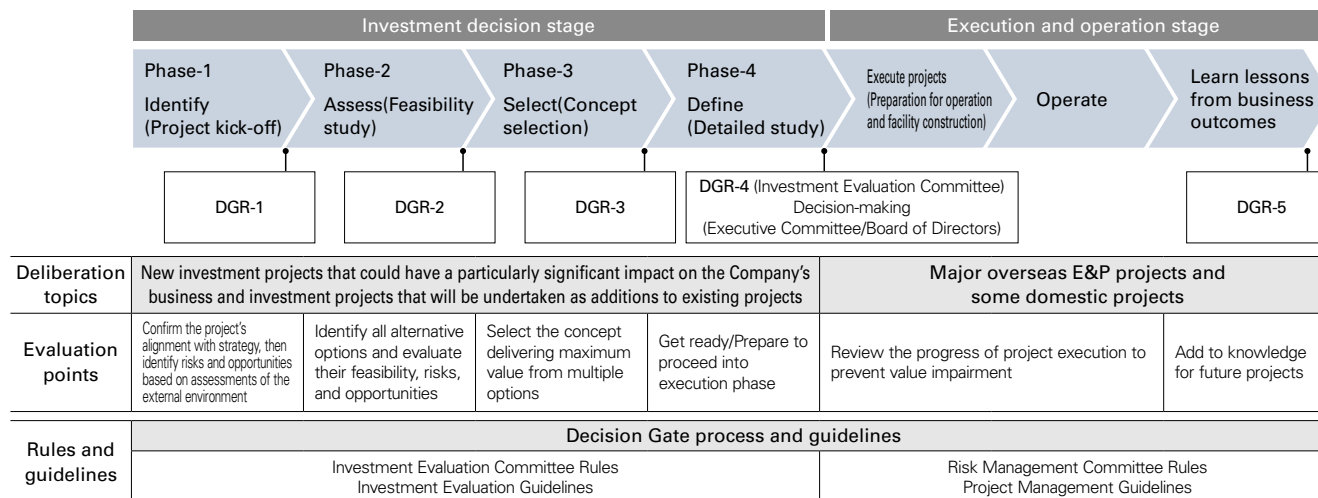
Investment decision stage

Execution and operation stage

Phase-1
Identify
(Project kick-off)

Phase-2
Assess(Feasibility study)

Phase-3
Select(Concept selection)

Phase-4
Define
(Detailed study)

Execute projects
(Preparation for operation and facility construction)

Operate

Learn lessons from business outcomes

DGR-1

DGR-2

DGR-3

DGR-4 (Investment Evaluation Committee)
Decision-making
(Executive Committee/Board of Directors)

DGR-5

| Deliberation topics | New investment projects that could have a particularly significant impact on the Company's business and investment projects that will be undertaken as additions to existing projects | | | | Major overseas E&P projects and some domestic projects | |
|---|---|---|---|---|---|---|
| Evaluation points | Confirm the project's alignment with strategy, then identify risks and opportunities based on assessments of the external environment | Identify all alternative options and evaluate their feasibility, risks, and opportunities | Select the concept delivering maximum value from multiple options | Get ready/Prepare to proceed into execution phase | Review the progress of project execution to prevent value impairment | Add to knowledge for future projects |

| Rules and guidelines | Decision Gate process and guidelines | |
|---|---|---|
| | Investment Evaluation Committee Rules<br>Investment Evaluation Guidelines | Risk Management Committee Rules<br>Project Management Guidelines |